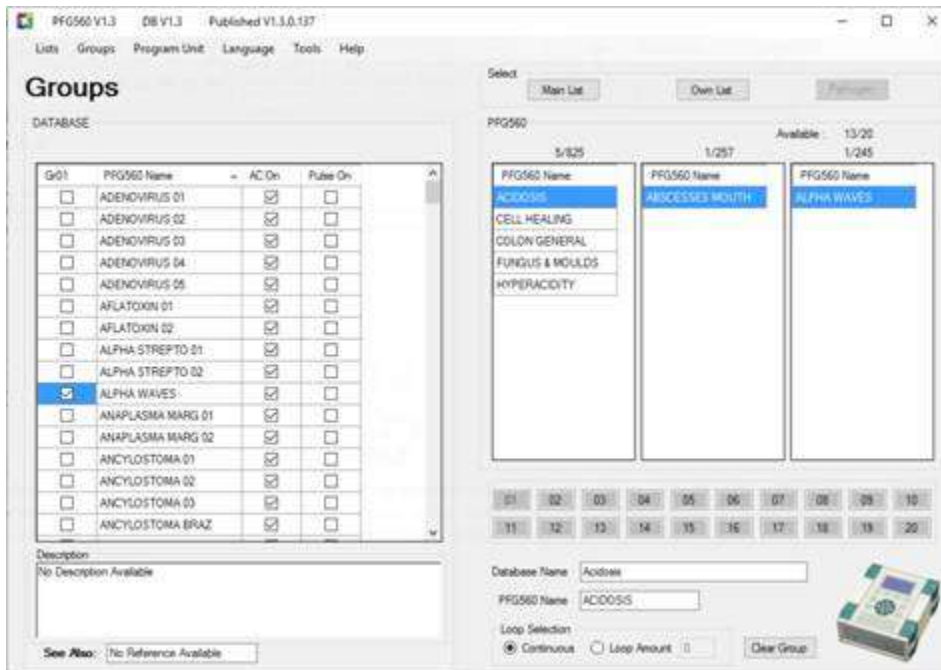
PFG560 V1.3   DB V1.3   Published V1.3.0.137

Lists   Groups   Program Unit   Language   Tools   Help

Groups

DATABASE

| Gr01 | PFG560 Name | AC On | Pulse On |
|---|---|---|---|
| ☐ | ADENOVIRUS 01 | ☑ | ☐ |
| ☐ | ADENOVIRUS 02 | ☑ | ☐ |
| ☐ | ADENOVIRUS 03 | ☑ | ☐ |
| ☐ | ADENOVIRUS 04 | ☑ | ☐ |
| ☐ | ADENOVIRUS 05 | ☑ | ☐ |
| ☐ | AFLATOXIN 01 | ☑ | ☐ |
| ☐ | AFLATOXIN 02 | ☑ | ☐ |
| ☐ | ALPHA STREPTO 01 | ☑ | ☐ |
| ☐ | ALPHA STREPTO 02 | ☑ | ☐ |
| ☑ | ALPHA WAVES | ☑ | ☐ |
| ☐ | ANAPLASMA MARG 01 | ☑ | ☐ |
| ☐ | ANAPLASMA MARG 02 | ☑ | ☐ |
| ☐ | ANCYLOSTOMA 01 | ☑ | ☐ |
| ☐ | ANCYLOSTOMA 02 | ☑ | ☐ |
| ☐ | ANCYLOSTOMA 03 | ☑ | ☐ |
| ☐ | ANCYLOSTOMA BRAZ | ☑ | ☐ |

Description
No Description Available

See Also: No Reference Available

Select
Main List   Own List   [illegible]

PFG560
Available 13/20
5/825   1/257   1/245

PFG560 Name
ACIDOSIS
CELL HEALING
COLON GENERAL
FUNGUS & MOULDS
HYPERACIDITY

PFG560 Name
ABSCESSES MOUTH

PFG560 Name
ALPHA WAVES

01 02 03 04 05 06 07 08 09 10
11 12 13 14 15 16 17 18 19 20

Database Name  Acidosis
PFG560 Name  ACIDOSIS
Loop Selection
◉ Continuous  ○ Loop Amount  0
Clear Group